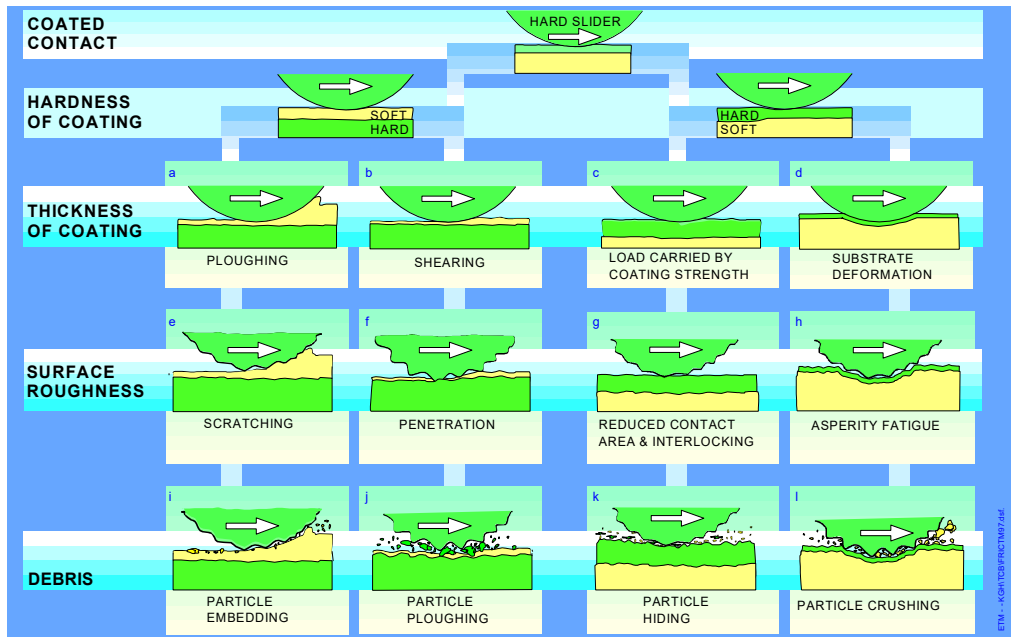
COATED CONTACT

HARD SLIDER

HARDNESS OF COATING

SOFT
HARD

HARD
SOFT

THICKNESS OF COATING

a
PLOUGHING

b
SHEARING

c
LOAD CARRIED BY COATING STRENGTH

d
SUBSTRATE DEFORMATION

SURFACE ROUGHNESS

e
SCRATCHING

f
PENETRATION

g
REDUCED CONTACT AREA & INTERLOCKING

h
ASPERITY FATIGUE

DEBRIS

i
PARTICLE EMBEDDING

j
PARTICLE PLOUGHING

k
PARTICLE HIDING

l
PARTICLE CRUSHING

ETM - KGH/TCB/FRICTM97.dsf.